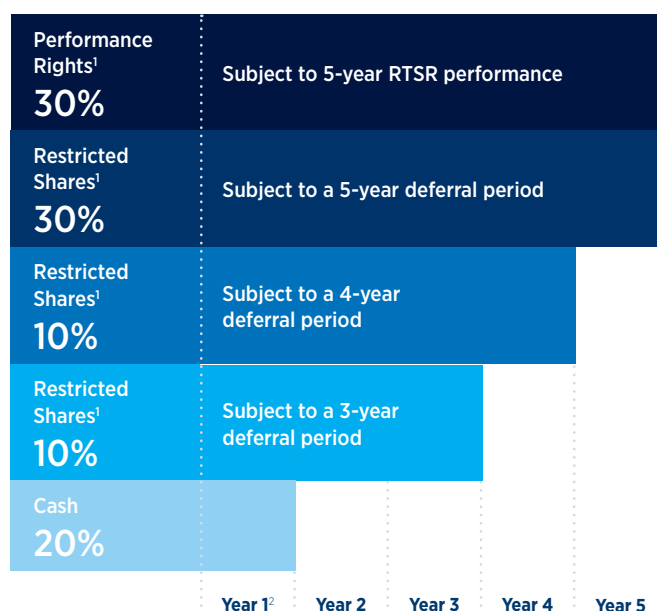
Performance Rights$^1$
30%

Subject to 5-year RTSR performance

Restricted Shares$^1$
30%

Subject to a 5-year deferral period

Restricted Shares$^1$
10%

Subject to a 4-year deferral period

Restricted Shares$^1$
10%

Subject to a 3-year deferral period

Cash
20%

Year 1$^2$ Year 2 Year 3 Year 4 Year 5